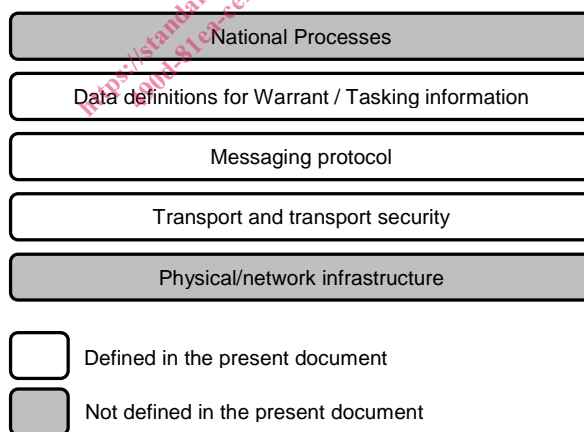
National Processes

Data definitions for Warrant / Tasking information

Messaging protocol

Transport and transport security

Physical/network infrastructure

Defined in the present document

Not defined in the present document

https://standards...
...000d-81ea-ce...